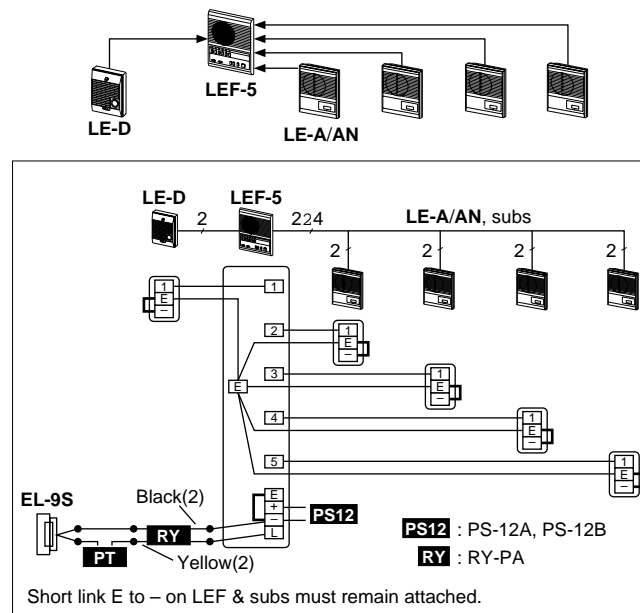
LEF-5

LE-D

LE-A/AN

LE-D

LEF-5

2

2

24

LE-A/AN, subs

2

2

2

2

1
E
–

1

2

1
E
–

E

3

1
E
–

4

1
E
–

5

1
E
–

E
+
–
L

PS12

EL-9S

Black(2)

RY

PT

Yellow(2)

PS12 : PS-12A, PS-12B

RY : RY-PA

Short link E to – on LEF & subs must remain attached.